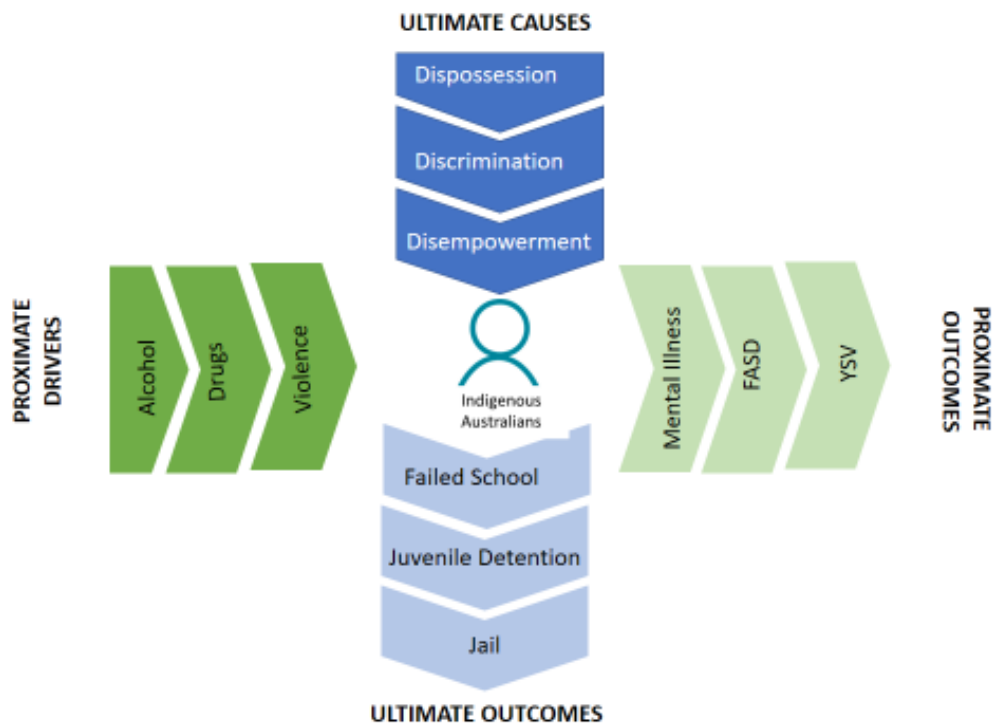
ULTIMATE CAUSES

Dispossession

Discrimination

Disempowerment

PROXIMATE DRIVERS

Alcohol

Drugs

Violence

Indigenous Australians

Mental Illness

FASD

YSV

PROXIMATE OUTCOMES

Failed School

Juvenile Detention

Jail

ULTIMATE OUTCOMES